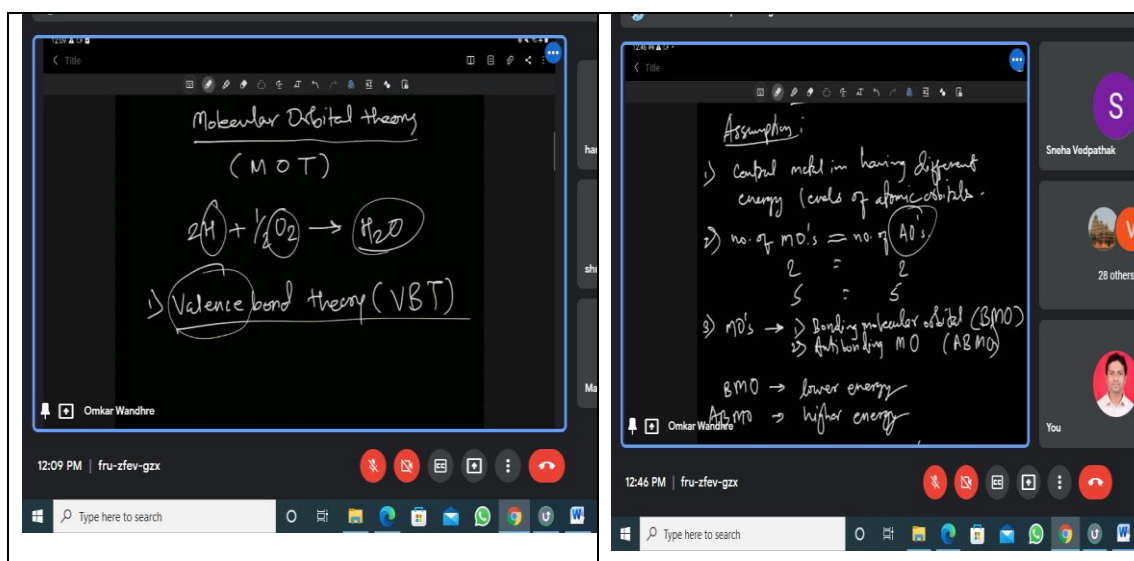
Title

Molecular Orbital theory

(MOT)

$2H + \frac{1}{2}O_2 \rightarrow H_2O$

1) Valence bond theory (VBT)

Omkar Wandhre

12:09 PM | fru-zfev-gzx

Type here to search

Title

Assumption:

1) Central metal in having different energy levels of atomic orbitals.

2) no. of MO's = no. of AO's

2 = 2

5 = 5

3) MO's → 1) Bonding molecular orbital (BMO)
2) Antibonding MO (ABMO)

BMO → lower energy
ABMO → higher energy

Omkar Wandhre

Sneha Vedpathak

28 others

You

12:46 PM | fru-zfev-gzx

Type here to search